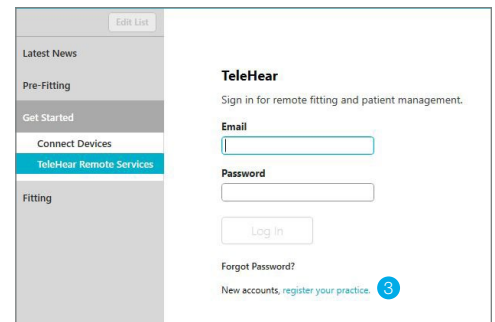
Edit List

Latest News

Pre-Fitting

Get Started

Connect Devices

TeleHear Remote Services

Fitting

TeleHear

Sign in for remote fitting and patient management.

Email

Password

Log In

Forgot Password?

New accounts, register your practice.

3